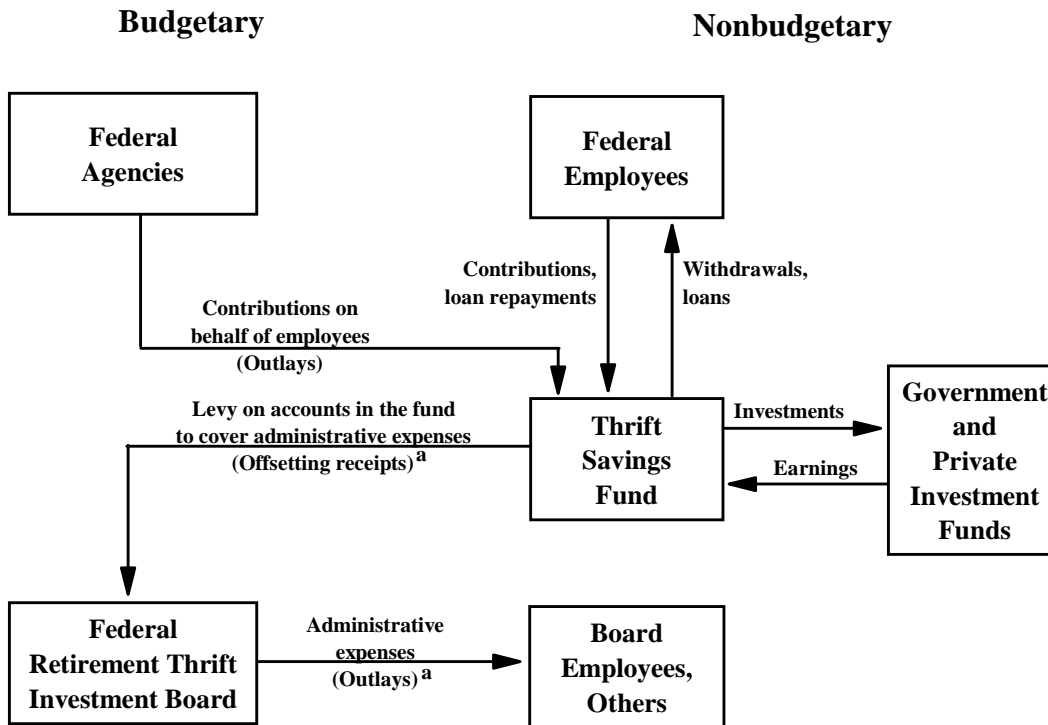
Budgetary

Nonbudgetary

Federal Agencies

Federal Employees

Contributions, loan repayments

Withdrawals, loans

Contributions on behalf of employees (Outlays)

Levy on accounts in the fund to cover administrative expenses (Offsetting receipts)$^{a}$

Thrift Savings Fund

Investments

Earnings

Government and Private Investment Funds

Federal Retirement Thrift Investment Board

Administrative expenses (Outlays)$^{a}$

Board Employees, Others